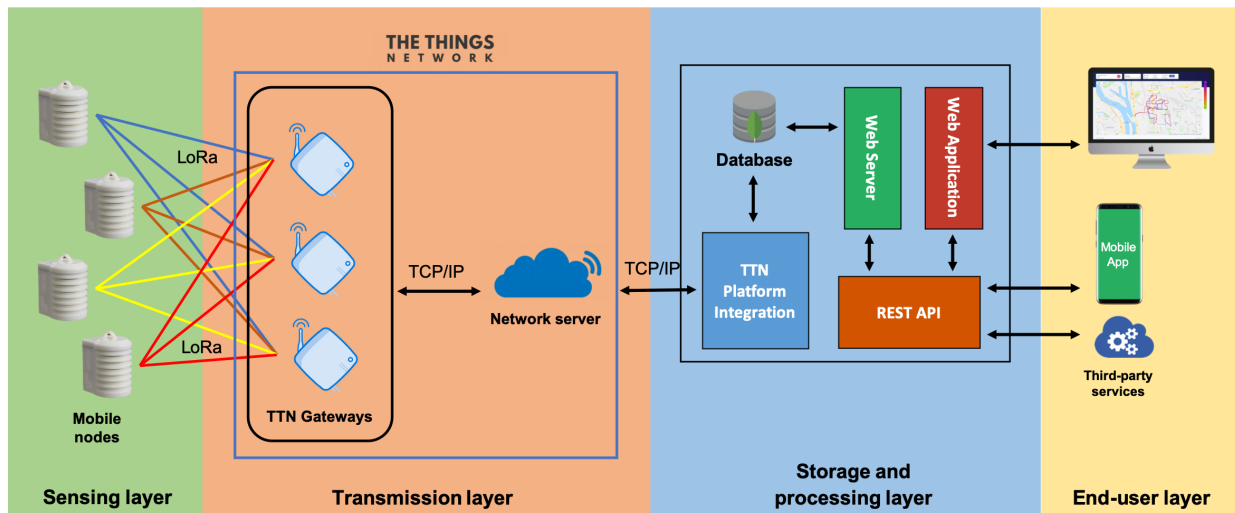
THE THINGS NETWORK

LoRa

LoRa

Mobile nodes

TTN Gateways

TCP/IP

Network server

TCP/IP

Database

Web Server

Web Application

TTN Platform Integration

REST API

Mobile App

Third-party services

Sensing layer

Transmission layer

Storage and processing layer

End-user layer